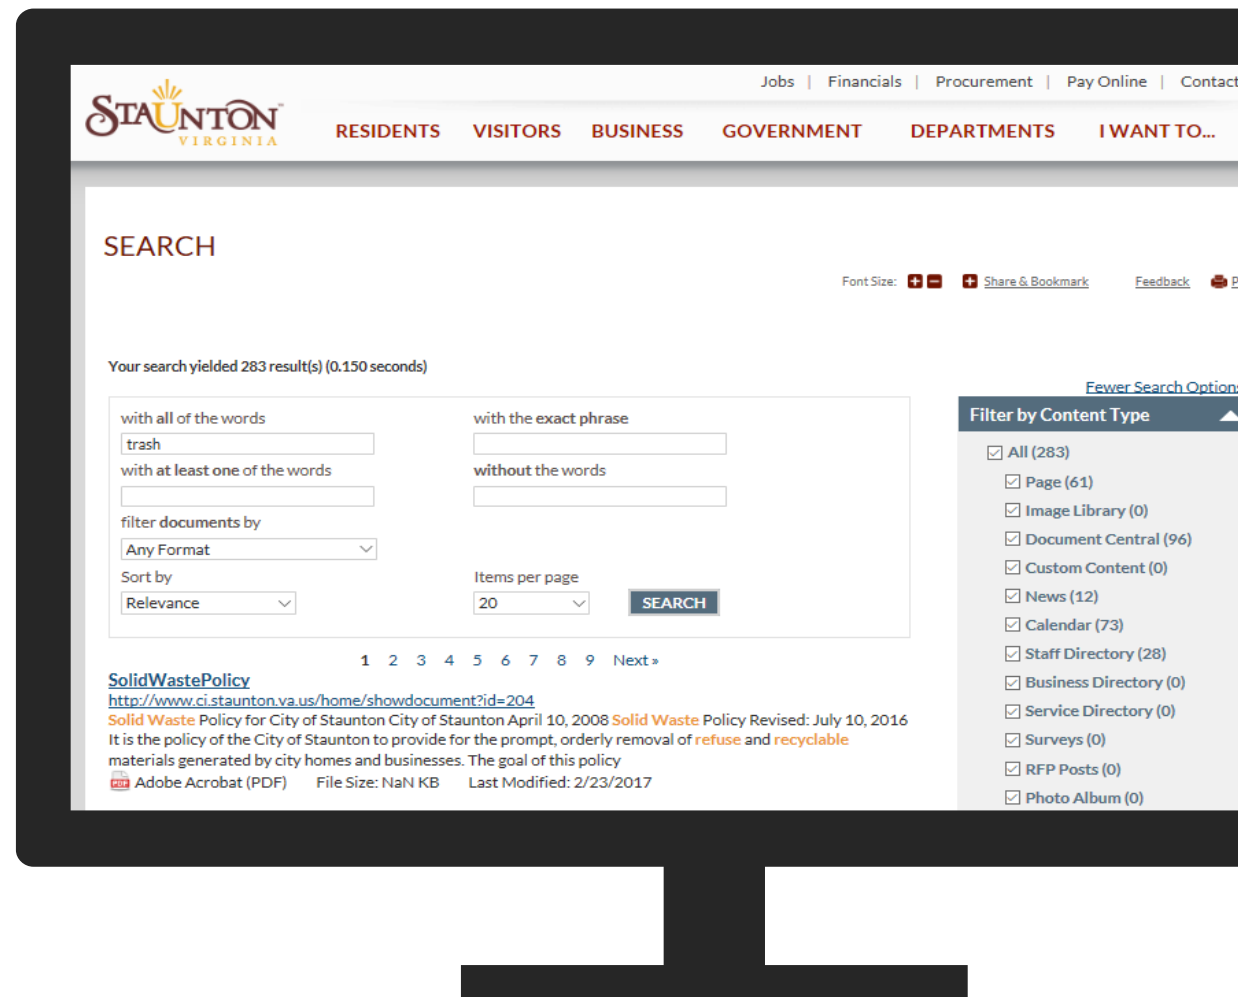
Jobs | Financials | Procurement | Pay Online | Contact

STAUNTON VIRGINIA

RESIDENTS VISITORS BUSINESS GOVERNMENT DEPARTMENTS I WANT TO...

SEARCH

Font Size: Share & Bookmark Feedback P

Your search yielded 283 result(s) (0.150 seconds)

Fewer Search Option

with all of the words
trash
with the exact phrase

with at least one of the words

without the words

filter documents by
Any Format

Sort by
Relevance

Items per page
20

SEARCH

1 2 3 4 5 6 7 8 9 Next »

SolidWastePolicy
http://www.ci.staunton.va.us/home/showdocument?id=204
Solid Waste Policy for City of Staunton City of Staunton April 10, 2008 Solid Waste Policy Revised: July 10, 2016 It is the policy of the City of Staunton to provide for the prompt, orderly removal of refuse and recyclable materials generated by city homes and businesses. The goal of this policy
Adobe Acrobat (PDF) File Size: NaN KB Last Modified: 2/23/2017

Filter by Content Type
All (283)
Page (61)
Image Library (0)
Document Central (96)
Custom Content (0)
News (12)
Calendar (73)
Staff Directory (28)
Business Directory (0)
Service Directory (0)
Surveys (0)
RFP Posts (0)
Photo Album (0)